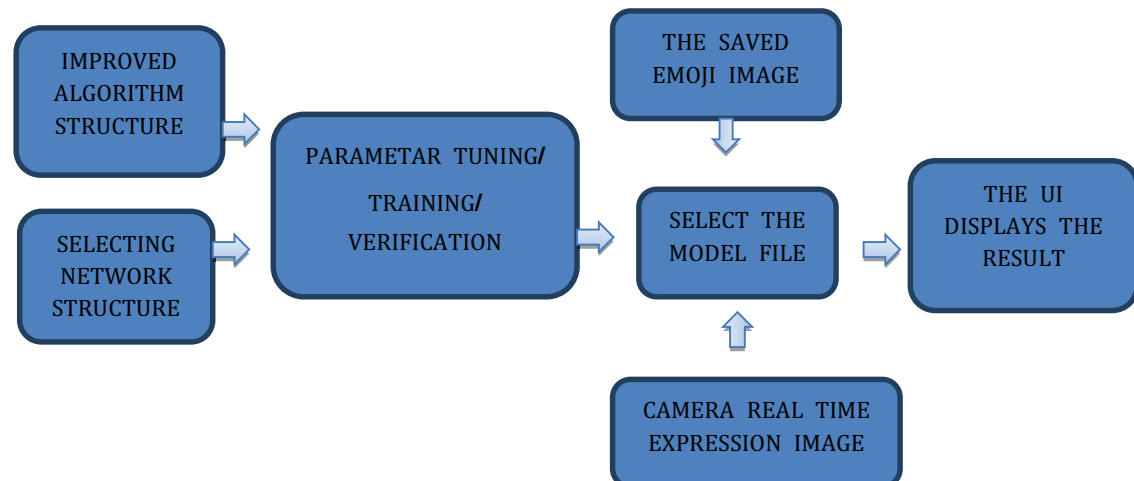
IMPROVED ALGORITHM STRUCTURE

SELECTING NETWORK STRUCTURE

PARAMETAR TUNING/ TRAINING/ VERIFICATION

THE SAVED EMOJI IMAGE

SELECT THE MODEL FILE

CAMERA REAL TIME EXPRESSION IMAGE

THE UI DISPLAYS THE RESULT